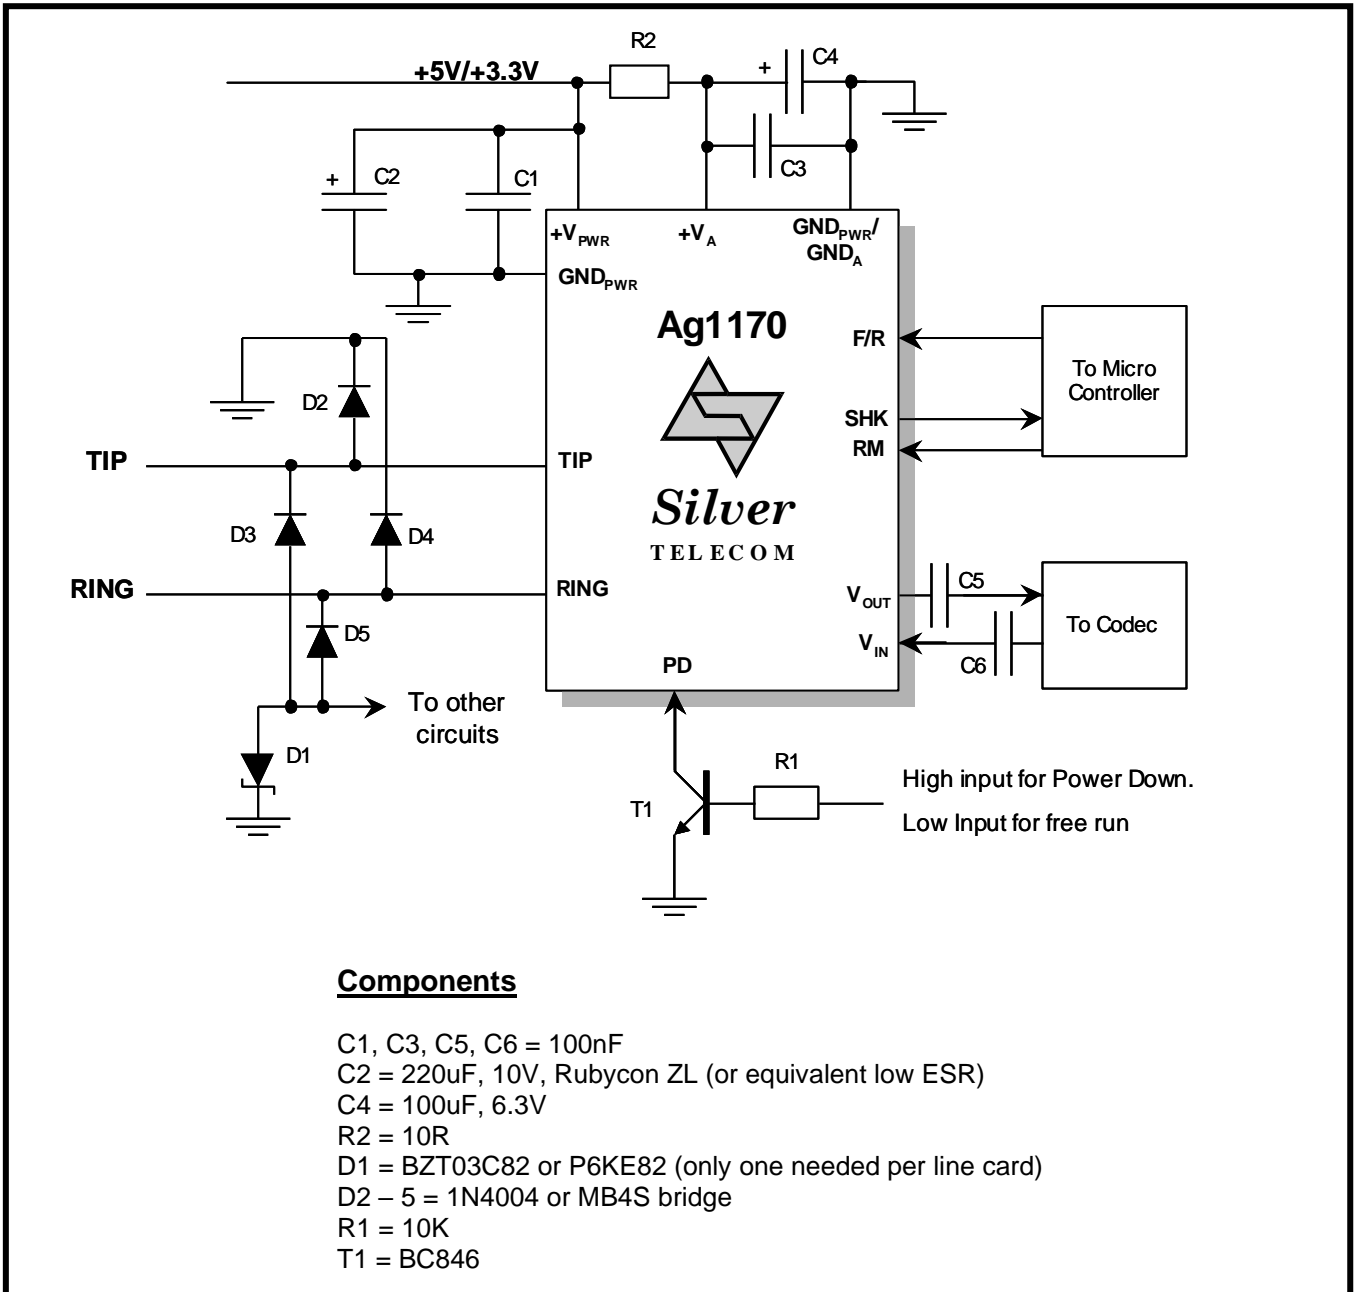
+5V/+3.3V

R2

+

C4

C3

+

C2

C1

$+V_{PWR}$

$+V_A$

$GND_{PWR}/$
$GND_A$

$GND_{PWR}$

Ag1170

F/R

To Micro Controller

SHK

RM

D2

TIP

TIP

D3

D4

Silver
TELECOM

RING

RING

D5

$V_{OUT}$

C5

To Codec

$V_{IN}$

C6

PD

To other circuits

D1

R1

High input for Power Down.

Low Input for free run

T1

**Components**

C1, C3, C5, C6 = 100nF
C2 = 220uF, 10V, Rubycon ZL (or equivalent low ESR)
C4 = 100uF, 6.3V
R2 = 10R
D1 = BZT03C82 or P6KE82 (only one needed per line card)
D2 – 5 = 1N4004 or MB4S bridge
R1 = 10K
T1 = BC846